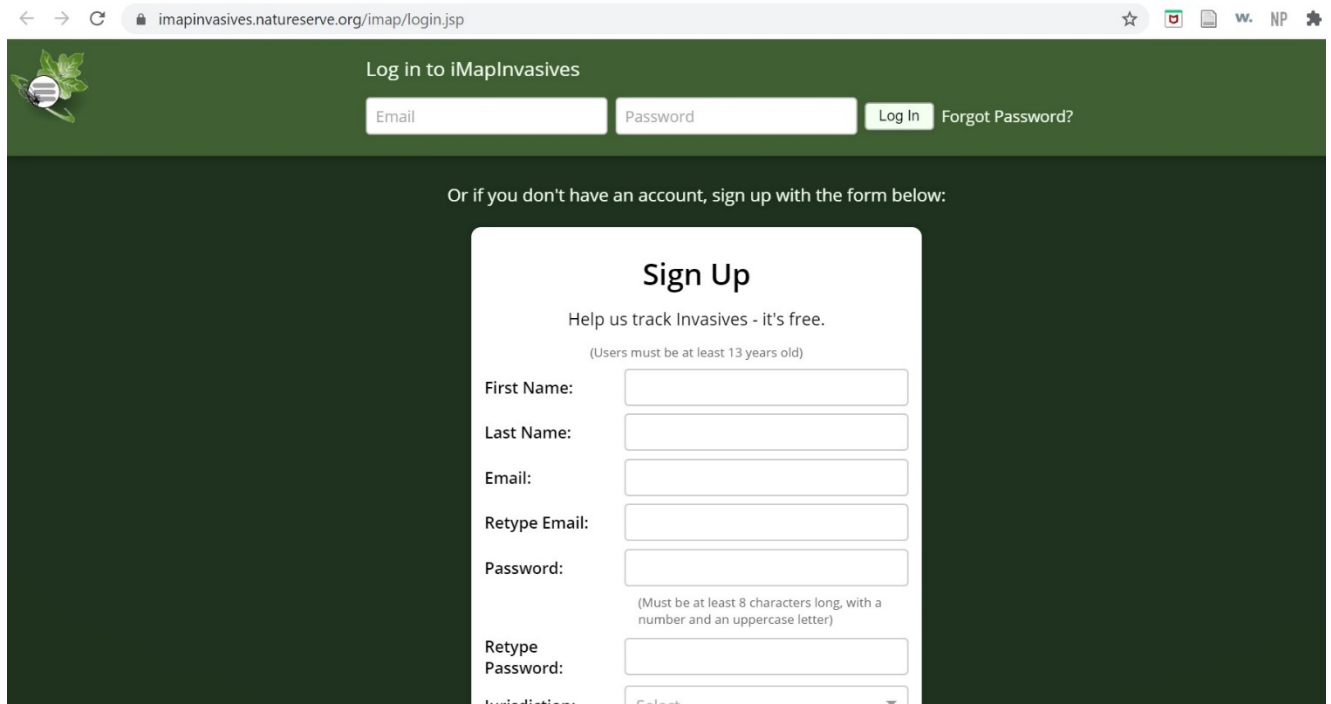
imapinvasives.natureserve.org/imap/login.jsp

W. NP

Log in to iMapInvasives

Email

Password

Log In

Forgot Password?

Or if you don't have an account, sign up with the form below:

Sign Up

Help us track Invasives - it's free.

(Users must be at least 13 years old)

First Name:

Last Name:

Email:

Retype Email:

Password:

(Must be at least 8 characters long, with a number and an uppercase letter)

Retype Password:

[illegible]

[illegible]